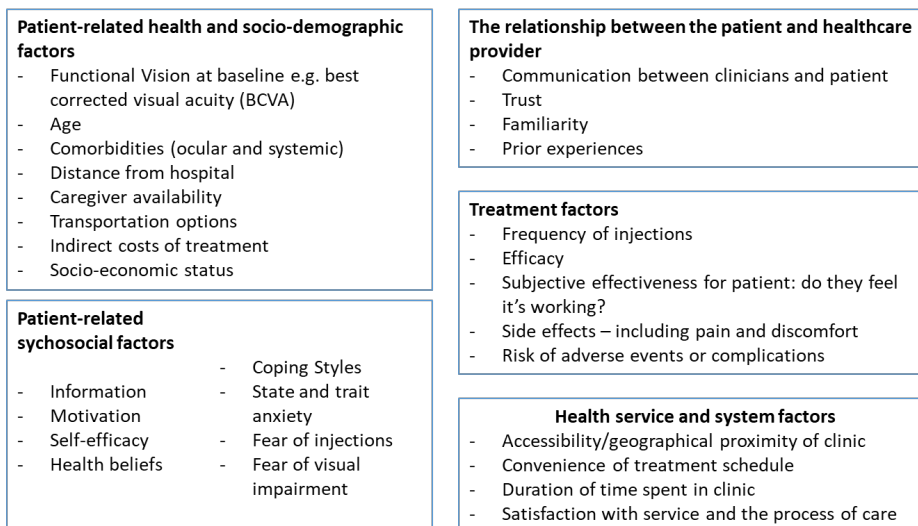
Patient-related health and socio-demographic factors
- Functional Vision at baseline e.g. best corrected visual acuity (BCVA)
- Age
- Comorbidities (ocular and systemic)
- Distance from hospital
- Caregiver availability
- Transportation options
- Indirect costs of treatment
- Socio-economic status

Patient-related sychosocial factors
- Information
- Motivation
- Self-efficacy
- Health beliefs

- Coping Styles
- State and trait anxiety
- Fear of injections
- Fear of visual impairment

The relationship between the patient and healthcare provider
- Communication between clinicians and patient
- Trust
- Familiarity
- Prior experiences

Treatment factors
- Frequency of injections
- Efficacy
- Subjective effectiveness for patient: do they feel it's working?
- Side effects – including pain and discomfort
- Risk of adverse events or complications

Health service and system factors
- Accessibility/geographical proximity of clinic
- Convenience of treatment schedule
- Duration of time spent in clinic
- Satisfaction with service and the process of care